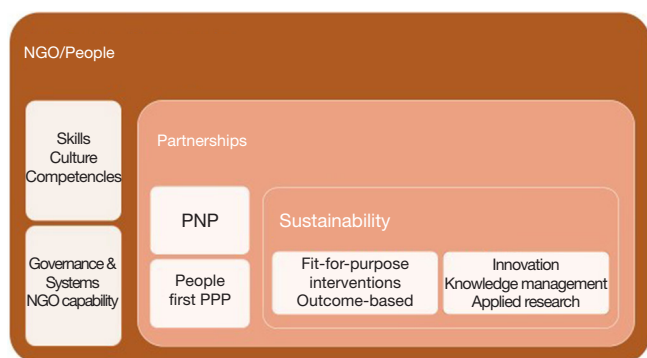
NGO/People

Skills
Culture
Competencies

Governance &
Systems
NGO capability

Partnerships

PNP

People
first PPP

Sustainability

Fit-for-purpose
interventions
Outcome-based

Innovation
Knowledge management
Applied research